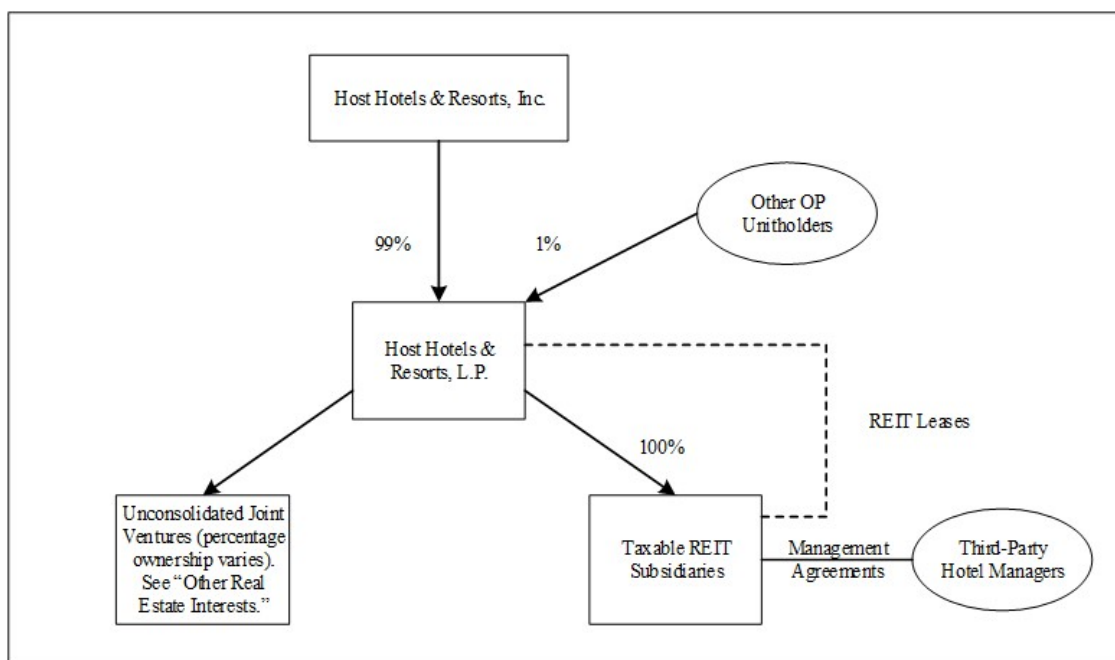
Host Hotels & Resorts, Inc.

Other OP Unitholders

99%

1%

Host Hotels & Resorts, L.P.

REIT Leases

100%

Unconsolidated Joint Ventures (percentage ownership varies). See "Other Real Estate Interests."

Taxable REIT Subsidiaries

Management Agreements

Third-Party Hotel Managers